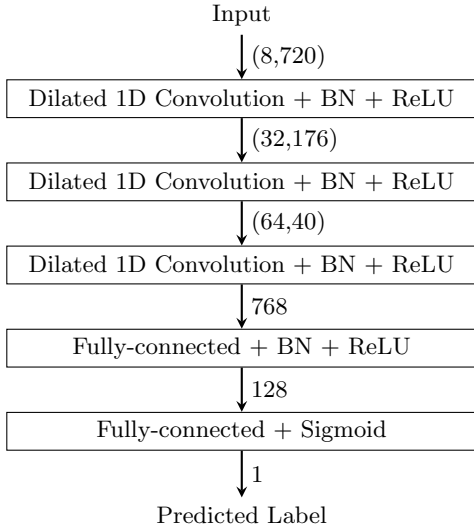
Input

(8,720)

Dilated 1D Convolution + BN + ReLU

(32,176)

Dilated 1D Convolution + BN + ReLU

(64,40)

Dilated 1D Convolution + BN + ReLU

768

Fully-connected + BN + ReLU

128

Fully-connected + Sigmoid

1

Predicted Label